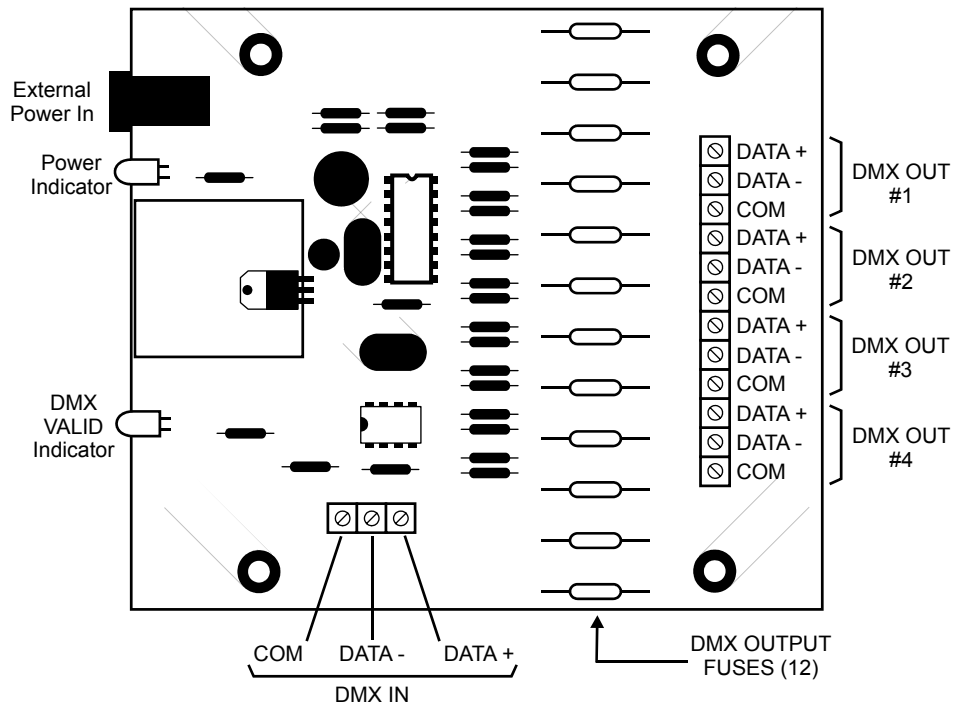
External Power In

Power Indicator

DMX VALID Indicator

DATA +
DATA -
COM
DMX OUT #1

DATA +
DATA -
COM
DMX OUT #2

DATA +
DATA -
COM
DMX OUT #3

DATA +
DATA -
COM
DMX OUT #4

COM DATA - DATA +
DMX IN

DMX OUTPUT FUSES (12)